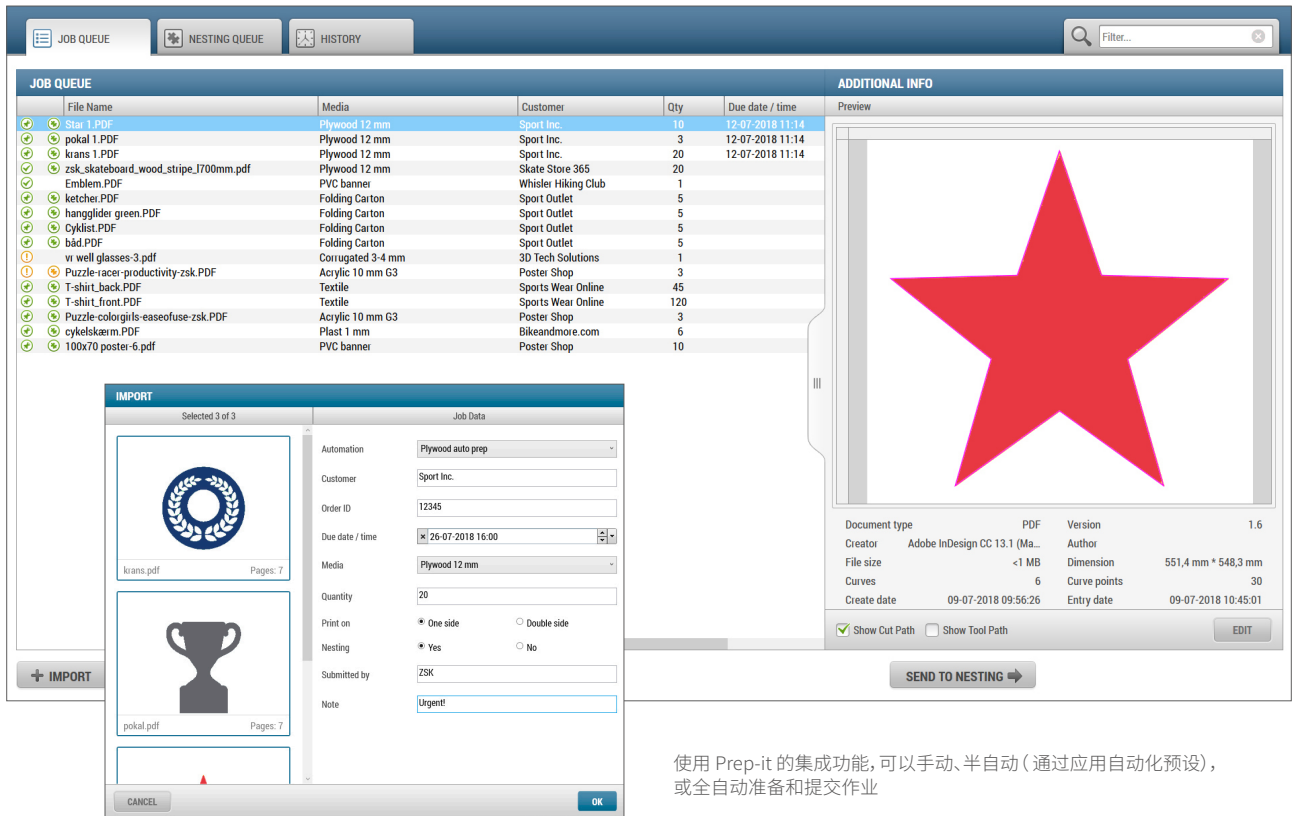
JOB QUEUE NESTING QUEUE HISTORY

Filter...

JOB QUEUE

| File Name | Media | Customer | Qty | Due date / time |
|---|---|---|---|---|
| Star 1.PDF | Plywood 12 mm | Sport Inc. | 10 | 12-07-2018 11:14 |
| pokal 1.PDF | Plywood 12 mm | Sport Inc. | 3 | 12-07-2018 11:14 |
| krans 1.PDF | Plywood 12 mm | Sport Inc. | 20 | 12-07-2018 11:14 |
| zsk_skateboard_wood_stripe_l700mm.pdf | Plywood 12 mm | Skate Store 365 | 20 | |
| Emblem.PDF | PVC banner | Whisler Hiking Club | 1 | |
| ketcher.PDF | Folding Carton | Sport Outlet | 5 | |
| hangglider green.PDF | Folding Carton | Sport Outlet | 5 | |
| Cyklist.PDF | Folding Carton | Sport Outlet | 5 | |
| båd.PDF | Folding Carton | Sport Outlet | 5 | |
| vr well glasses-3.pdf | Corrugated 3-4 mm | 3D Tech Solutions | 1 | |
| Puzzle-racer-productivity-zsk.PDF | Acrylic 10 mm G3 | Poster Shop | 3 | |
| T-shirt_back.PDF | Textile | Sports Wear Online | 45 | |
| T-shirt_front.PDF | Textile | Sports Wear Online | 120 | |
| Puzzle-colorgirls-easeofuse-zsk.PDF | Acrylic 10 mm G3 | Poster Shop | 3 | |
| cykelskærm.PDF | Plast 1 mm | Bikeandmore.com | 6 | |
| 100x70 poster-6.pdf | PVC banner | Poster Shop | 10 | |

ADDITIONAL INFO

Preview

| Document type | PDF | Version | 1.6 |
|---|---|---|---|
| Creator | Adobe InDesign CC 13.1 (Ma... | Author | |
| File size | <1 MB | Dimension | 551,4 mm * 548,3 mm |
| Curves | 6 | Curve points | 30 |
| Create date | 09-07-2018 09:56:26 | Entry date | 09-07-2018 10:45:01 |

Show Cut Path Show Tool Path EDIT

IMPORT

Selected 3 of 3

krans.pdf Pages: 7

pokal.pdf Pages: 7

Job Data

Automation Plywood auto prep
Customer Sport Inc.
Order ID 12345
Due date / time 26-07-2018 16:00
Media Plywood 12 mm
Quantity 20
Print on One side Double side
Nesting Yes No
Submitted by ZSK
Note Urgent!

CANCEL OK

IMPORT

SEND TO NESTING

使用 Prep-it 的集成功能，可以手动、半自动（通过应用自动化预设），或全自动准备和提交作业